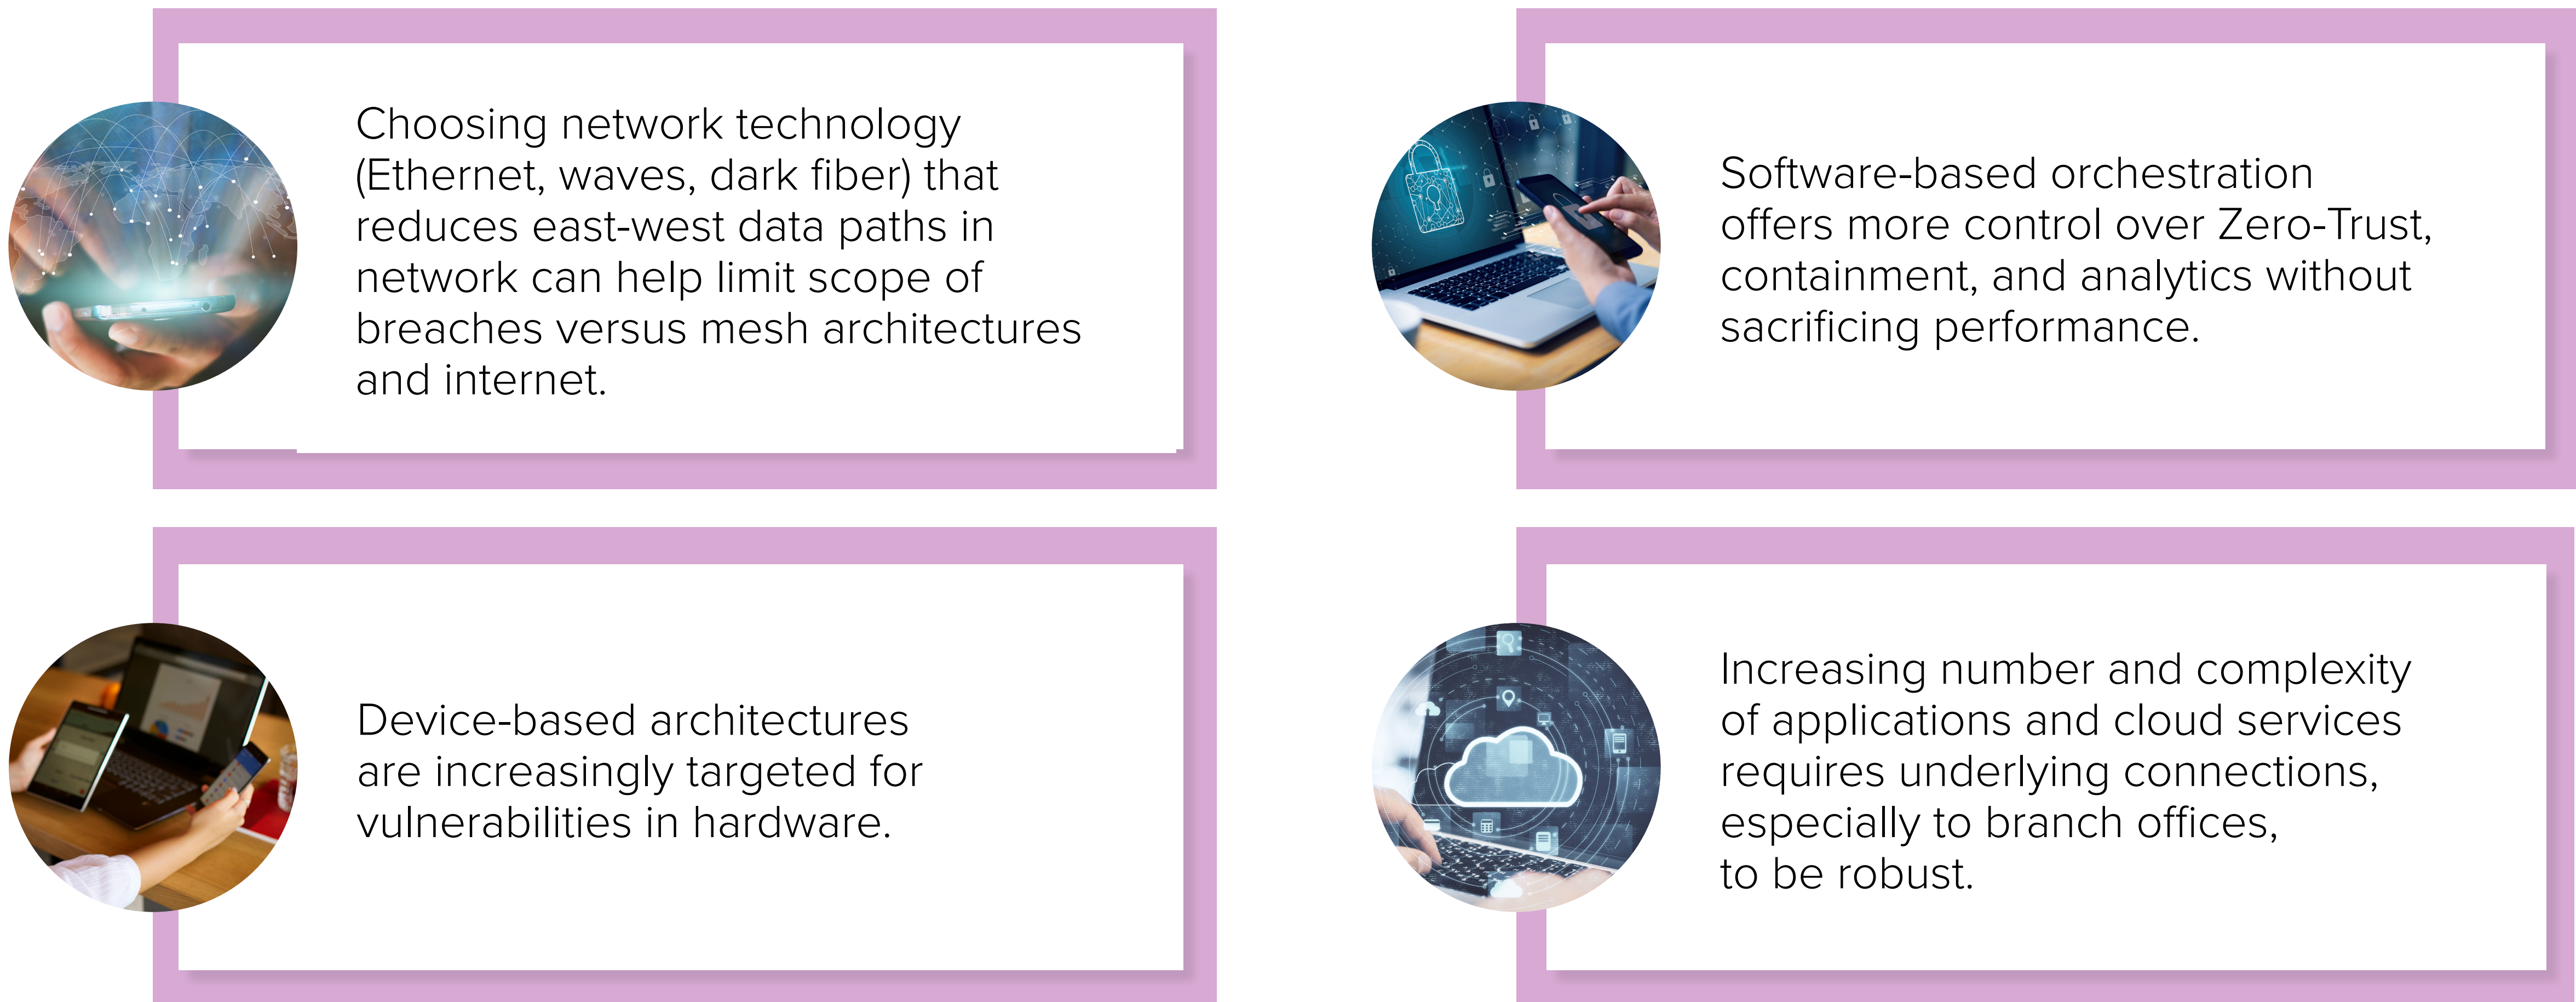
Choosing network technology (Ethernet, waves, dark fiber) that reduces east-west data paths in network can help limit scope of breaches versus mesh architectures and internet.

Software-based orchestration offers more control over Zero-Trust, containment, and analytics without sacrificing performance.

Device-based architectures are increasingly targeted for vulnerabilities in hardware.

Increasing number and complexity of applications and cloud services requires underlying connections, especially to branch offices, to be robust.